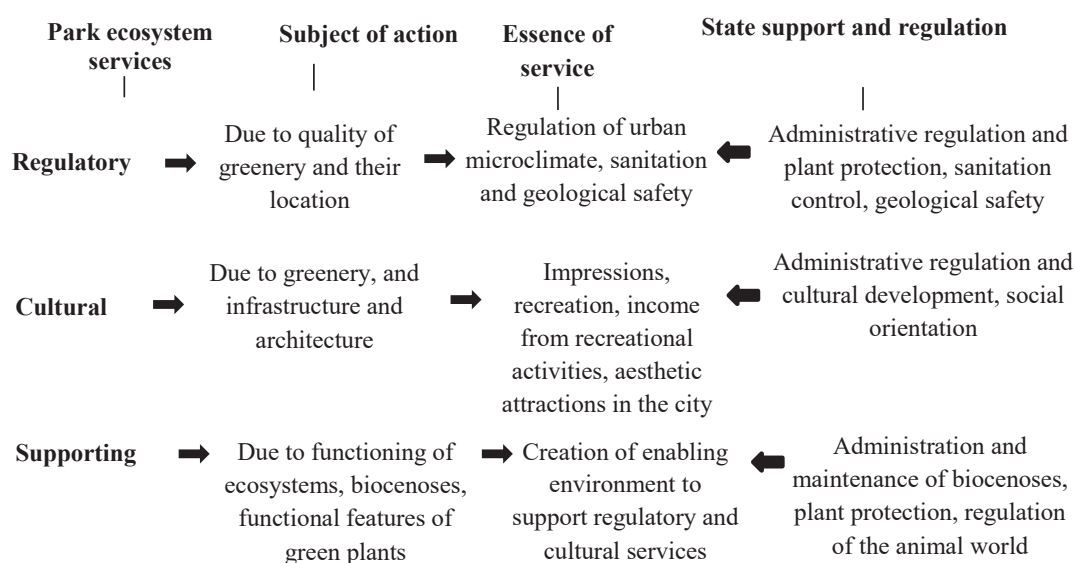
Park ecosystem services

Subject of action

Essence of service

State support and regulation

Regulatory

Due to quality of greenery and their location

Regulation of urban microclimate, sanitation and geological safety

Administrative regulation and plant protection, sanitation control, geological safety

Cultural

Due to greenery, and infrastructure and architecture

Impressions, recreation, income from recreational activities, aesthetic attractions in the city

Administrative regulation and cultural development, social orientation

Supporting

Due to functioning of ecosystems, biocenoses, functional features of green plants

Creation of enabling environment to support regulatory and cultural services

Administration and maintenance of biocenoses, plant protection, regulation of the animal world